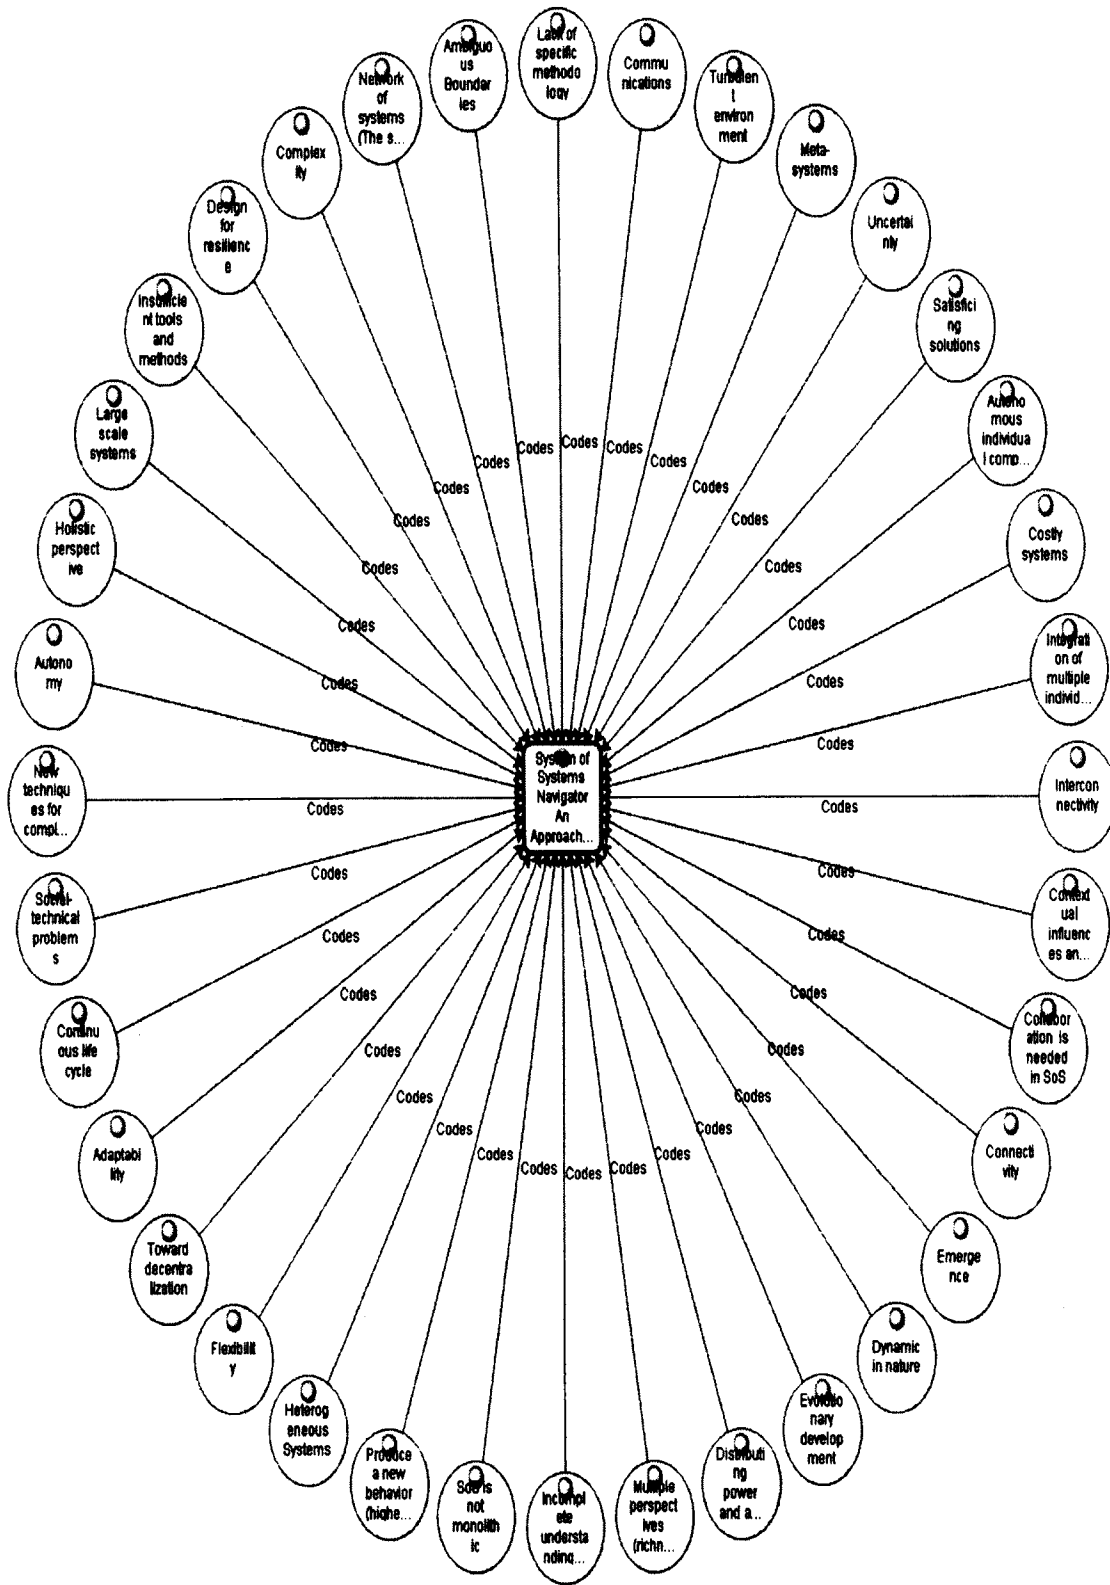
System of Systems Navigator An Approach...

Lack of specific methodology

Communications

Turbulent environment

Meta-systems

Uncertainly

Satisficing solutions

Autonomous individual comp...

Costly systems

Integration of multiple individ...

Interconnectivity

Contextual influences an...

Collaboration is needed in SoS

Connectivity

Emergence

Dynamic in nature

Evolutionary development

Distributing power and a...

Multiple perspectives (richn...

Incomplete understanding...

SoS is not monolithic

Produce a new behavior (highe...

Heterogeneous Systems

Flexibility

Toward decentralization

Adaptability

Continuous life cycle

Social-technical problems

New techniques for compl...

Autonomy

Holistic perspective

Large scale systems

Insufficient tools and methods

Design for resilience

Complexity

Network of systems (The s...

Ambiguous Bounderies

Codes Codes Codes Codes Codes Codes Codes Codes Codes Codes Codes Codes Codes Codes Codes Codes Codes Codes Codes Codes Codes Codes Codes Codes Codes Codes Codes Codes Codes Codes Codes Codes Codes Codes Codes Codes